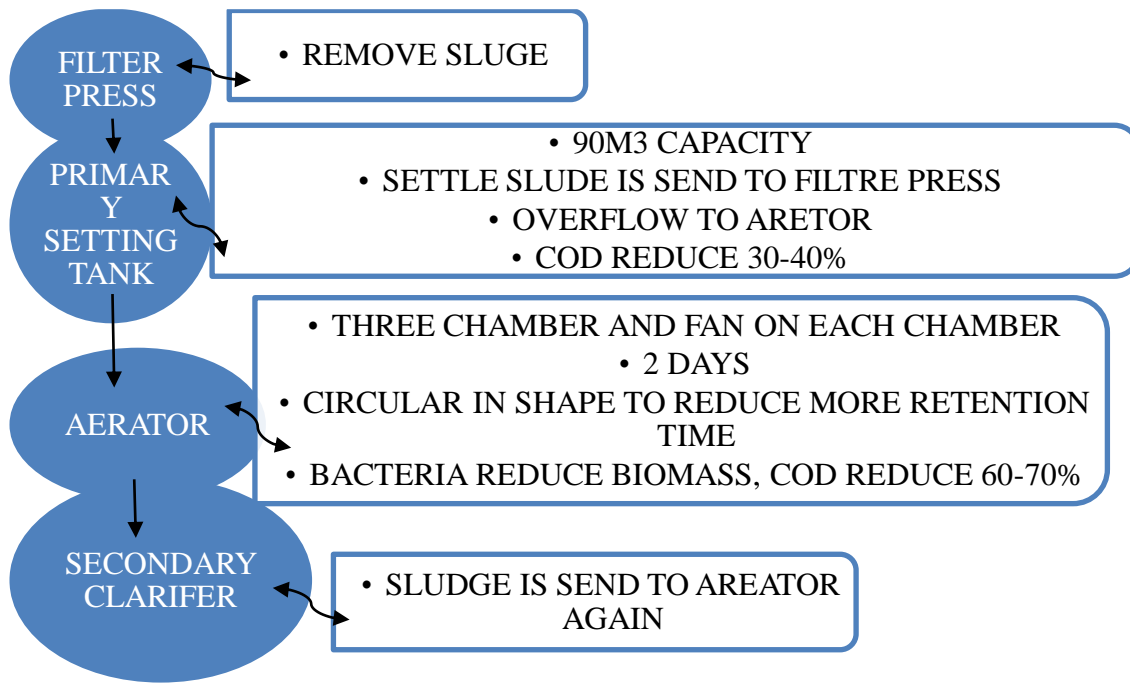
FILTER PRESS

• REMOVE SLUGE

PRIMAR Y SETTING TANK

• 90M3 CAPACITY
• SETTLE SLUDE IS SEND TO FILTRE PRESS
• OVERFLOW TO ARETOR
• COD REDUCE 30-40%

AERATOR

• THREE CHAMBER AND FAN ON EACH CHAMBER
• 2 DAYS
• CIRCULAR IN SHAPE TO REDUCE MORE RETENTION TIME
• BACTERIA REDUCE BIOMASS, COD REDUCE 60-70%

SECONDARY CLARIFER

• SLUDGE IS SEND TO AREATOR AGAIN